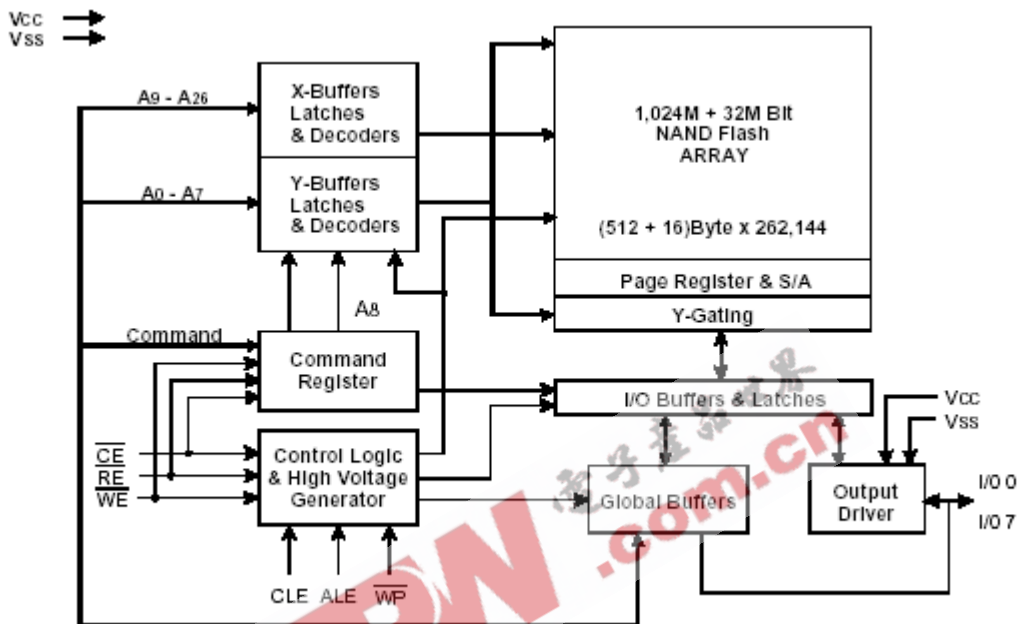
Vcc
Vss

A9 - A26
A0 - A7

X-Buffers Latches & Decoders

Y-Buffers Latches & Decoders

1,024M + 32M Bit NAND Flash ARRAY

(512 + 16)Byte x 262,144

Page Register & S/A

Y-Gating

A8

Command

Command Register

I/O Buffers & Latches

Vcc
Vss

$\overline{CE}$
$\overline{RE}$
$\overline{WE}$

Control Logic & High Voltage Generator

Global Buffers

Output Driver

I/0 0
I/0 7

CLE ALE $\overline{WP}$

电子工程世界
.com.cn